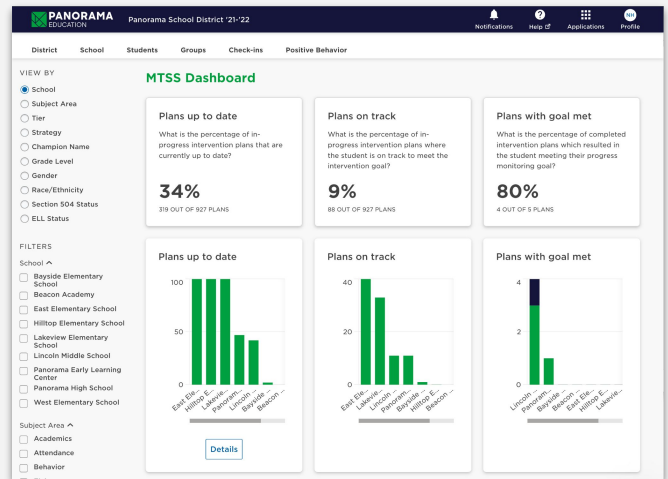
PANORAMA EDUCATION Panorama School District '21-'22

Notifications Help Applications NH Profile

District School Students Groups Check-ins Positive Behavior

VIEW BY
School
Subject Area
Tier
Strategy
Champion Name
Grade Level
Gender
Race/Ethnicity
Section 504 Status
ELL Status

FILTERS
School
Bayside Elementary School
Beacon Academy
East Elementary School
Hilltop Elementary School
Lakeview Elementary School
Lincoln Middle School
Panorama Early Learning Center
Panorama High School
West Elementary School

Subject Area
Academics
Attendance
Behavior

MTSS Dashboard

Plans up to date
What is the percentage of in-progress intervention plans that are currently up to date?
34%
319 OUT OF 927 PLANS

Plans on track
What is the percentage of in-progress intervention plans where the student is on track to meet the intervention goal?
9%
88 OUT OF 927 PLANS

Plans with goal met
What is the percentage of completed intervention plans which resulted in the student meeting their progress monitoring goal?
80%
4 OUT OF 5 PLANS

Plans up to date
100
50
0
East Ele... Hilltop E... Lakevie... Panoram... Lincoln ... Bayside ... Beacon ...
Details

Plans on track
40
20
0
East Ele... Lakevie... Lincoln ... Panoram... Bayside ... Hilltop E... Beacon ...

Plans with goal met
4
2
0
Lincoln ... Panoram... Bayside ... Beacon ... East Ele... Hilltop E... Lakevie...